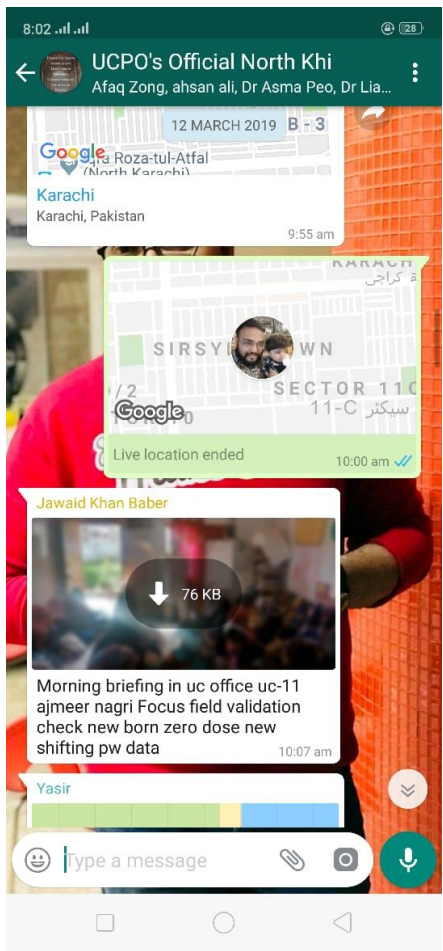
8:02 28

UCPO's Official North Khi
Afaq Zong, ahsan ali, Dr Asma Peo, Dr Lia...

12 MARCH 2019 B - 3
Google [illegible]a Roza-tul-Atfal (North Karachi)
Karachi
Karachi, Pakistan
9:55 am

KARACHI
کراچی
SIRSY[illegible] WN
SECTOR 11C
11-C سیکٹر
Google
Live location ended
10:00 am

Jawaid Khan Baber
76 KB
Morning briefing in uc office uc-11 ajmeer nagri Focus field validation check new born zero dose new shifting pw data
10:07 am

Yasir

Type a message